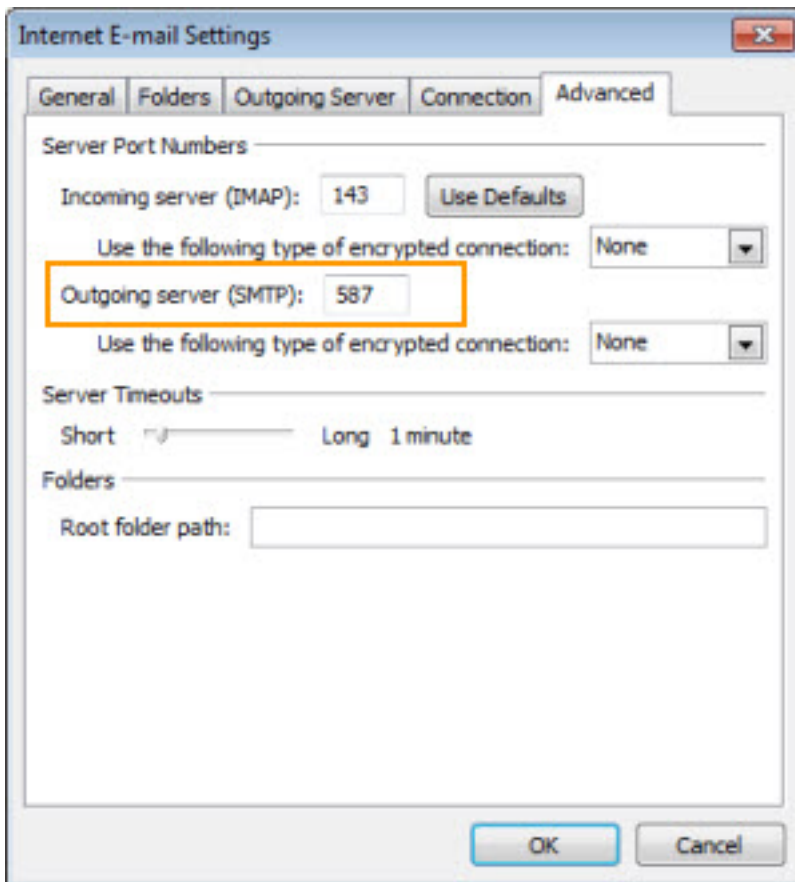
Internet E-mail Settings

General | Folders | Outgoing Server | Connection | Advanced

Server Port Numbers

Incoming server (IMAP): 143 Use Defaults

Use the following type of encrypted connection: None

Outgoing server (SMTP): 587

Use the following type of encrypted connection: None

Server Timeouts

Short Long 1 minute

Folders

Root folder path:

OK Cancel